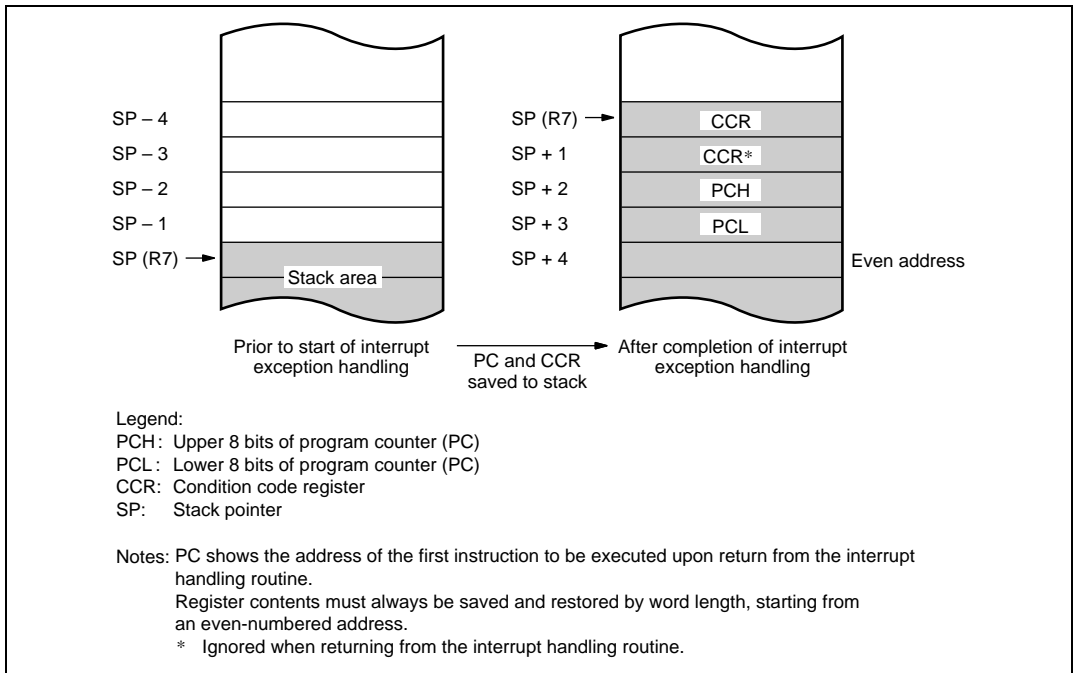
SP – 4
SP – 3
SP – 2
SP – 1
SP (R7)
Stack area

SP (R7)
SP + 1
SP + 2
SP + 3
SP + 4
CCR
CCR*
PCH
PCL
Even address

Prior to start of interrupt exception handling

PC and CCR saved to stack

After completion of interrupt exception handling

Legend:
PCH: Upper 8 bits of program counter (PC)
PCL: Lower 8 bits of program counter (PC)
CCR: Condition code register
SP: Stack pointer

Notes: PC shows the address of the first instruction to be executed upon return from the interrupt handling routine.
Register contents must always be saved and restored by word length, starting from an even-numbered address.
* Ignored when returning from the interrupt handling routine.